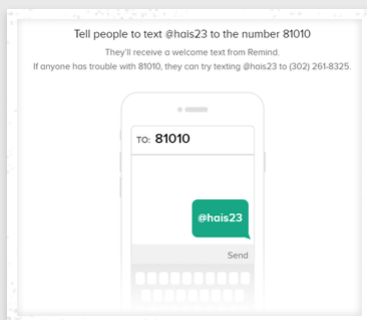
Tell people to text @hais23 to the number 81010

They'll receive a welcome text from Remind.
If anyone has trouble with 81010, they can try texting @hais23 to (302) 261-8325.

TO: 81010

@hais23

Send